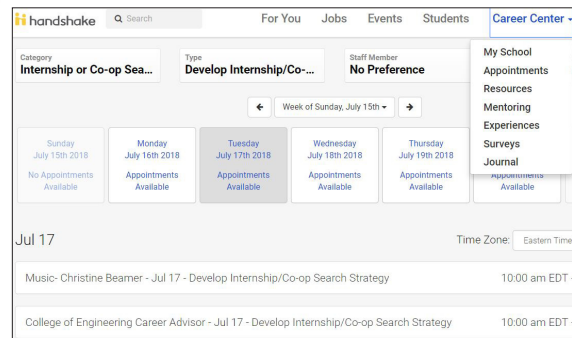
handshake Search For You Jobs Events Students Career Center

Category
Internship or Co-op Sea...

Type
Develop Internship/Co-...

Staff Member
No Preference

My School
Appointments
Resources
Mentoring
Experiences
Surveys
Journal

Week of Sunday, July 15th

Sunday
July 15th 2018
No Appointments Available

Monday
July 16th 2018
Appointments Available

Tuesday
July 17th 2018
Appointments Available

Wednesday
July 18th 2018
Appointments Available

Thursday
July 19th 2018
Appointments Available

Appointments Available

Jul 17

Time Zone: Eastern Time

Music- Christine Beamer - Jul 17 - Develop Internship/Co-op Search Strategy 10:00 am EDT

College of Engineering Career Advisor - Jul 17 - Develop Internship/Co-op Search Strategy 10:00 am EDT